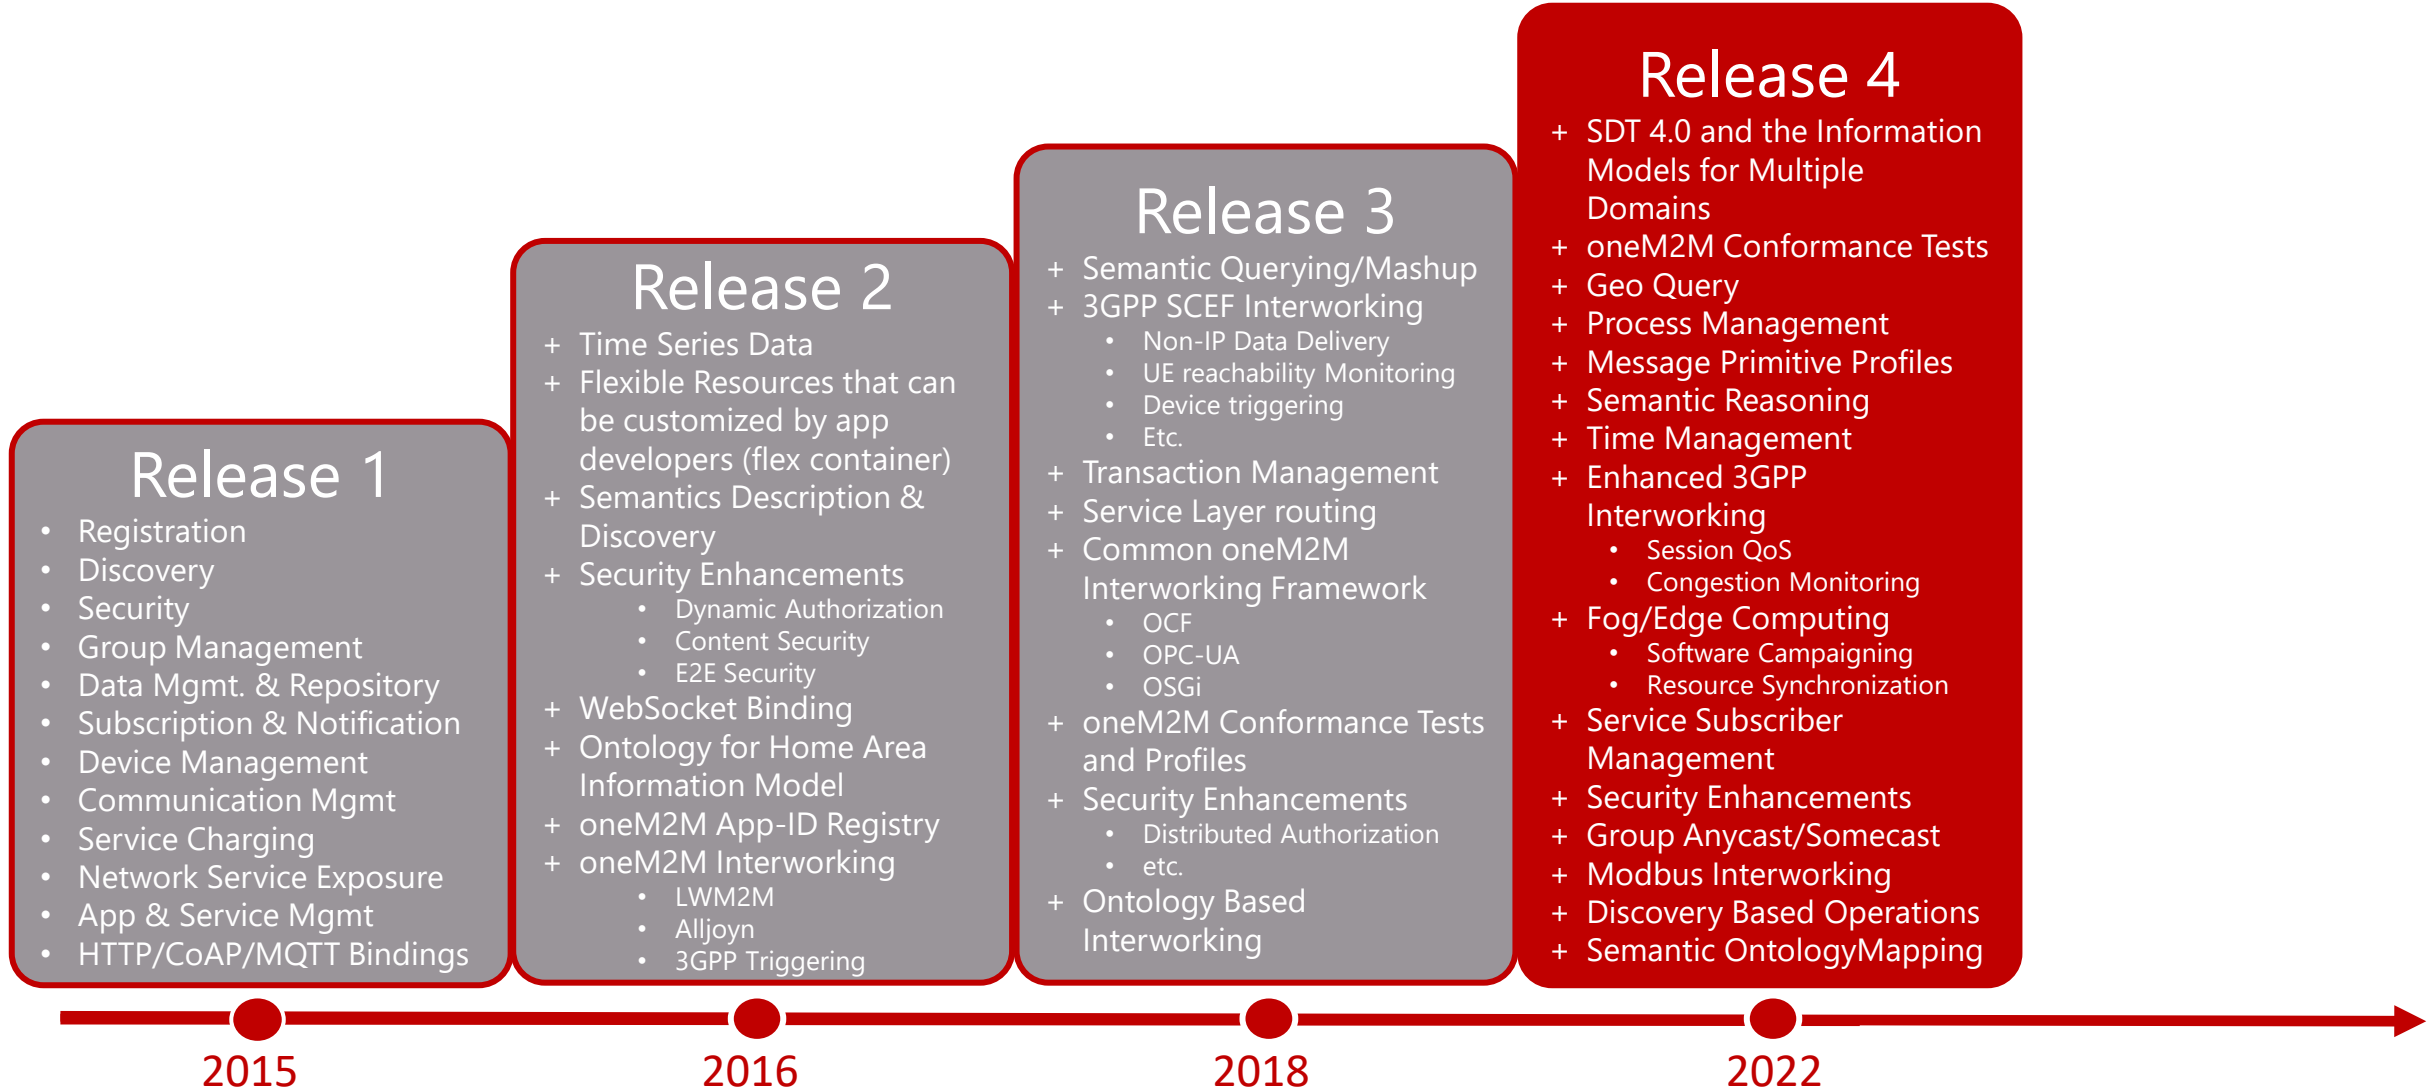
Release 1

- Registration
- Discovery
- Security
- Group Management
- Data Mgmt. & Repository
- Subscription & Notification
- Device Management
- Communication Mgmt
- Service Charging
- Network Service Exposure
- App & Service Mgmt
- HTTP/CoAP/MQTT Bindings

Release 2

+ Time Series Data
+ Flexible Resources that can be customized by app developers (flex container)
+ Semantics Description & Discovery
+ Security Enhancements
  - Dynamic Authorization
  - Content Security
  - E2E Security
+ WebSocket Binding
+ Ontology for Home Area Information Model
+ oneM2M App-ID Registry
+ oneM2M Interworking
  - LWM2M
  - Alljoyn
  - 3GPP Triggering

Release 3

+ Semantic Querying/Mashup
+ 3GPP SCEF Interworking
  - Non-IP Data Delivery
  - UE reachability Monitoring
  - Device triggering
  - Etc.
+ Transaction Management
+ Service Layer routing
+ Common oneM2M Interworking Framework
  - OCF
  - OPC-UA
  - OSGi
+ oneM2M Conformance Tests and Profiles
+ Security Enhancements
  - Distributed Authorization
  - etc.
+ Ontology Based Interworking

Release 4

+ SDT 4.0 and the Information Models for Multiple Domains
+ oneM2M Conformance Tests
+ Geo Query
+ Process Management
+ Message Primitive Profiles
+ Semantic Reasoning
+ Time Management
+ Enhanced 3GPP Interworking
  - Session QoS
  - Congestion Monitoring
+ Fog/Edge Computing
  - Software Campaigning
  - Resource Synchronization
+ Service Subscriber Management
+ Security Enhancements
+ Group Anycast/Somecast
+ Modbus Interworking
+ Discovery Based Operations
+ Semantic OntologyMapping

2015 2016 2018 2022